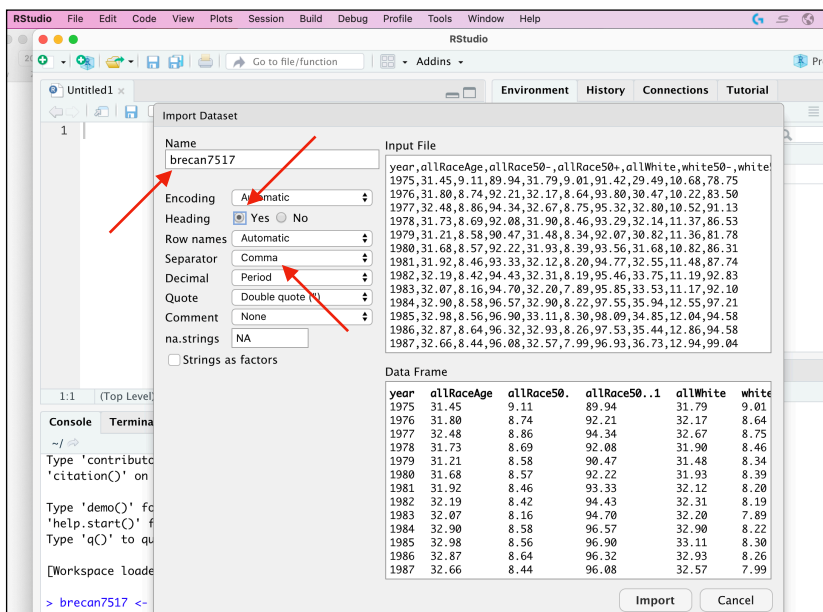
RStudio File Edit Code View Plots Session Build Debug Profile Tools Window Help

RStudio

Go to file/function

Addins

Untitled1

1

Environment History Connections Tutorial

Import Dataset

Name
brecan7517

Encoding Automatic
Heading Yes No
Row names Automatic
Separator Comma
Decimal Period
Quote Double quote (")
Comment None
na.strings NA
Strings as factors

Input File

year,allRaceAge,allRace50-,allRace50+,allWhite,white50-,white
1975,31.45,9.11,89.94,31.79,9.01,91.42,29.49,10.68,78.75
1976,31.80,8.74,92.21,32.17,8.64,93.80,30.47,10.22,83.50
1977,32.48,8.86,94.34,32.67,8.75,95.32,32.80,10.52,91.13
1978,31.73,8.69,92.08,31.90,8.46,93.29,32.14,11.37,86.53
1979,31.21,8.58,90.47,31.48,8.34,92.07,30.82,11.36,81.78
1980,31.68,8.57,92.22,31.93,8.39,93.56,31.68,10.82,86.31
1981,31.92,8.46,93.33,32.12,8.20,94.77,32.55,11.48,87.74
1982,32.19,8.42,94.43,32.31,8.19,95.46,33.75,11.19,92.83
1983,32.07,8.16,94.70,32.20,7.89,95.85,33.53,11.17,92.10
1984,32.90,8.58,96.57,32.90,8.22,97.55,35.94,12.55,97.21
1985,32.98,8.56,96.90,33.11,8.30,98.09,34.85,12.04,94.58
1986,32.87,8.64,96.32,32.93,8.26,97.53,35.44,12.86,94.58
1987,32.66,8.44,96.08,32.57,7.99,96.93,36.73,12.94,99.04

Data Frame

| year | allRaceAge | allRace50. | allRace50..1 | allWhite | white |
|---|---|---|---|---|---|
| 1975 | 31.45 | 9.11 | 89.94 | 31.79 | 9.01 |
| 1976 | 31.80 | 8.74 | 92.21 | 32.17 | 8.64 |
| 1977 | 32.48 | 8.86 | 94.34 | 32.67 | 8.75 |
| 1978 | 31.73 | 8.69 | 92.08 | 31.90 | 8.46 |
| 1979 | 31.21 | 8.58 | 90.47 | 31.48 | 8.34 |
| 1980 | 31.68 | 8.57 | 92.22 | 31.93 | 8.39 |
| 1981 | 31.92 | 8.46 | 93.33 | 32.12 | 8.20 |
| 1982 | 32.19 | 8.42 | 94.43 | 32.31 | 8.19 |
| 1983 | 32.07 | 8.16 | 94.70 | 32.20 | 7.89 |
| 1984 | 32.90 | 8.58 | 96.57 | 32.90 | 8.22 |
| 1985 | 32.98 | 8.56 | 96.90 | 33.11 | 8.30 |
| 1986 | 32.87 | 8.64 | 96.32 | 32.93 | 8.26 |
| 1987 | 32.66 | 8.44 | 96.08 | 32.57 | 7.99 |

Import Cancel

1:1 (Top Level)

Console Termina
~/
Type 'contributo
'citation()' on

Type 'demo()' fo
'help.start()' f
Type 'q()' to qu

[Workspace loade

> brecan7517 <-